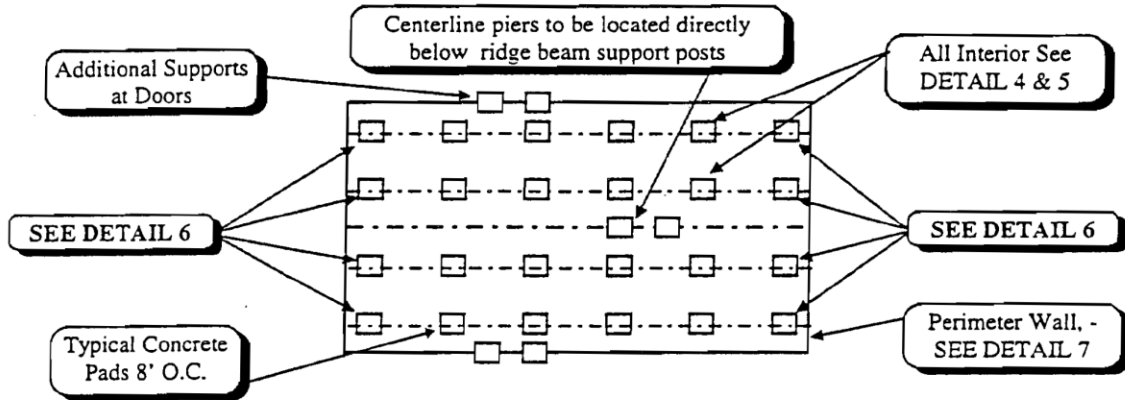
Centerline piers to be located directly below ridge beam support posts

Additional Supports at Doors

All Interior See DETAIL 4 & 5

SEE DETAIL 6

SEE DETAIL 6

Typical Concrete Pads 8' O.C.

Perimeter Wall, - SEE DETAIL 7